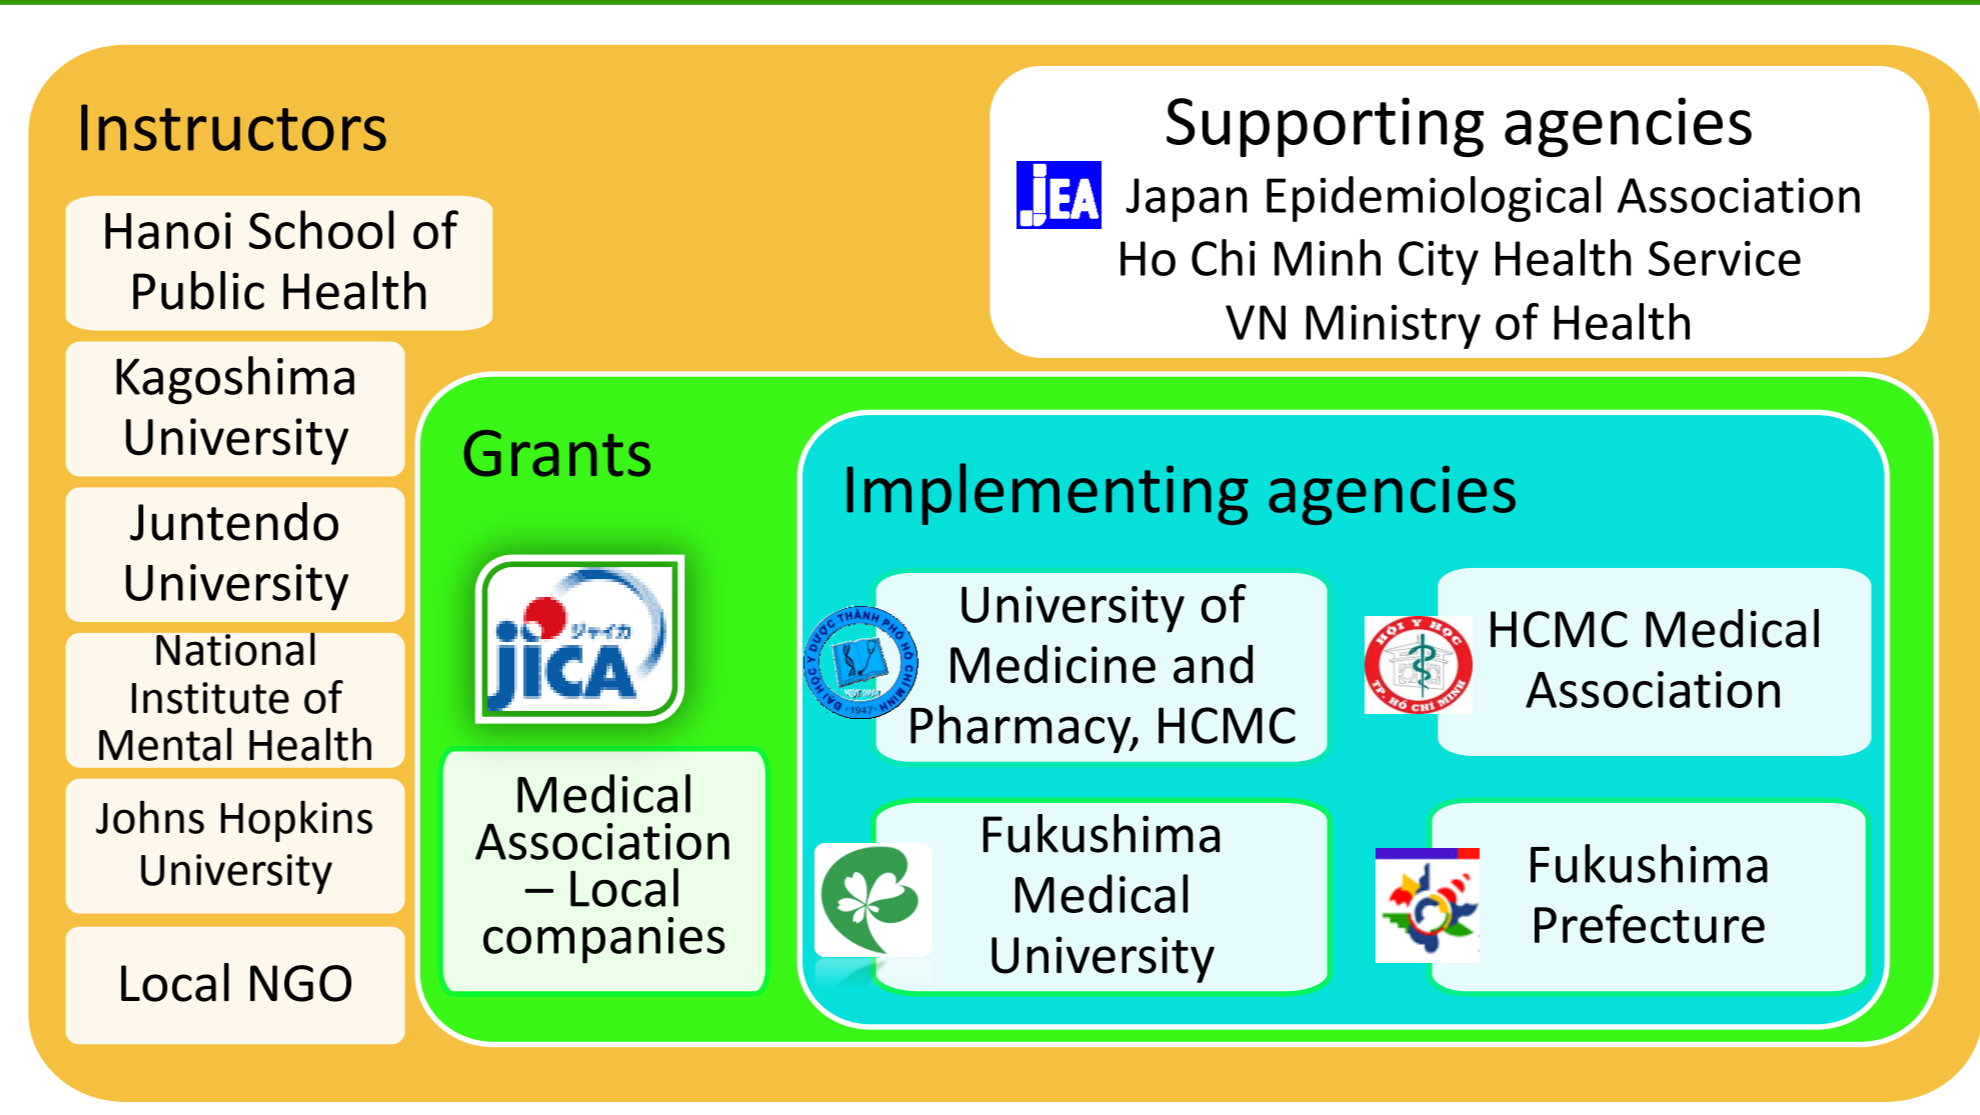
Instructors

Hanoi School of Public Health

Kagoshima University

Juntendo University

National Institute of Mental Health

Johns Hopkins University

Local NGO

Supporting agencies

JEA Japan Epidemiological Association

Ho Chi Minh City Health Service

VN Ministry of Health

Grants

jica ジャイカ

Medical Association – Local companies

Implementing agencies

ĐẠI HỌC Y DƯỢC THÀNH PHỐ HỒ CHÍ MINH 1947

University of Medicine and Pharmacy, HCMC

HỘI Y HỌC TP. HỒ CHÍ MINH

HCMC Medical Association

Fukushima Medical University

Fukushima Prefecture